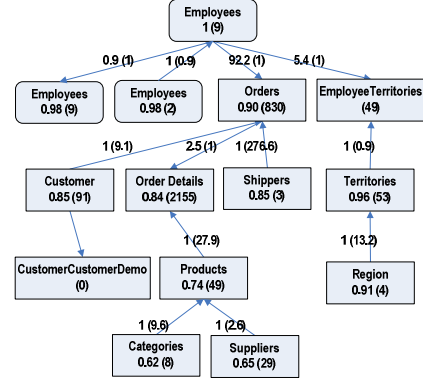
Employees
1 (9)

0.9 (1)
1 (0.9)
92.2 (1)
5.4 (1)

Employees
0.98 (9)

Employees
0.98 (2)

Orders
0.90 (830)

EmployeeTerritories
(49)

1 (9.1)
2.5 (1)
1 (276.6)
1 (0.9)

Customer
0.85 (91)

Order Details
0.84 (2155)

Shippers
0.85 (3)

Territories
0.96 (53)

1 (27.9)
1 (13.2)

CustomerCustomerDemo
(0)

Products
0.74 (49)

Region
0.91 (4)

1 (9.6)
1 (2.6)

Categories
0.62 (8)

Suppliers
0.65 (29)